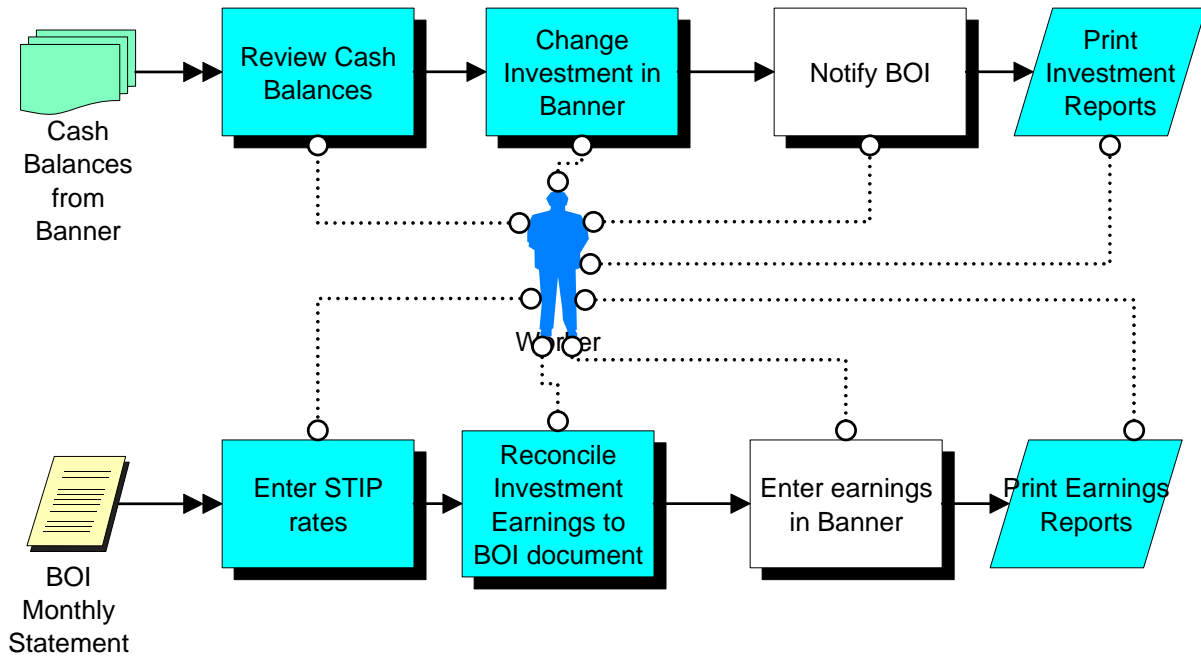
Cash Balances from Banner

Review Cash Balances

Change Investment in Banner

Notify BOI

Print Investment Reports

Worker

BOI Monthly Statement

Enter STIP rates

Reconcile Investment Earnings to BOI document

Enter earnings in Banner

Print Earnings Reports